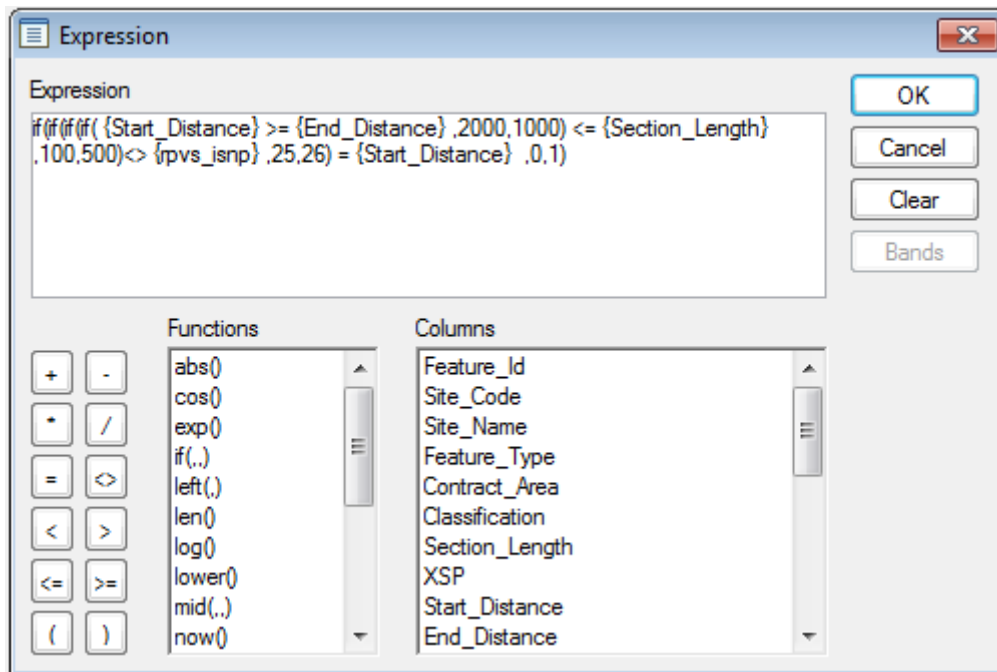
Expression

Expression

if(if(if(if( {Start_Distance} >= {End_Distance} ,2000,1000) <= {Section_Length} ,100,500)<> {rpvs_isnp} ,25,26) = {Start_Distance} ,0,1)

OK

Cancel

Clear

Bands

Functions

abs()
cos()
exp()
if(,,)
left(,)
len()
log()
lower()
mid(,,)
now()

Columns

Feature_Id
Site_Code
Site_Name
Feature_Type
Contract_Area
Classification
Section_Length
XSP
Start_Distance
End_Distance

+
-
*
/
=
<>
<
>
<=
>=
(
)